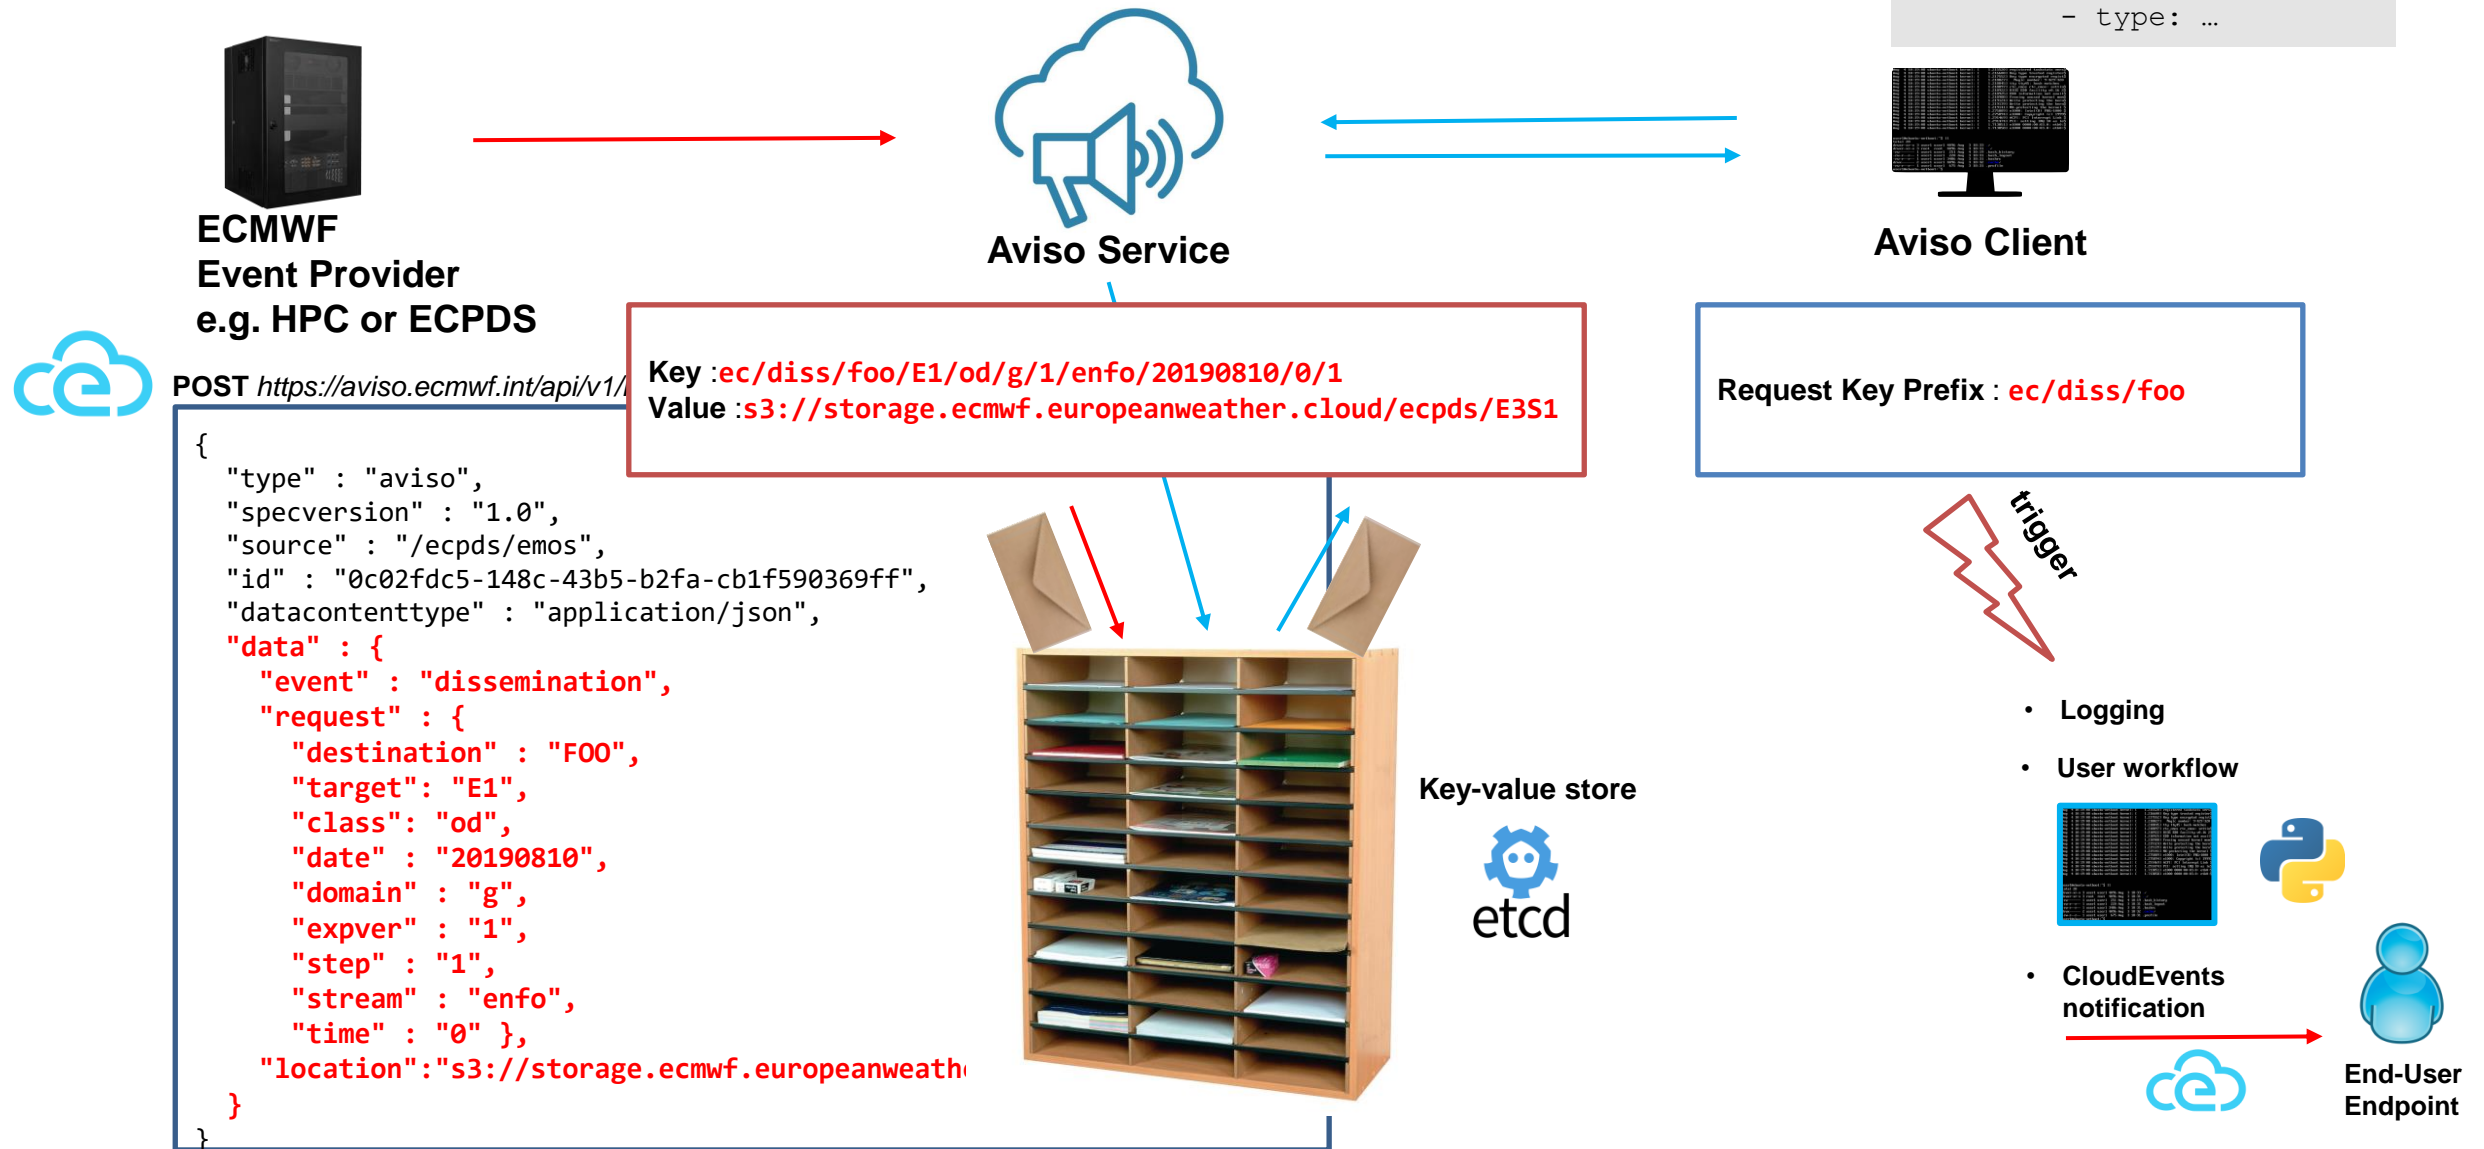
- type: …

ECMWF
Event Provider
e.g. HPC or ECPDS

Aviso Service

Aviso Client

POST https://aviso.ecmwf.int/api/v1/

Key :ec/diss/foo/E1/od/g/1/enfo/20190810/0/1
Value :s3://storage.ecmwf.europeanweather.cloud/ecpds/E3S1

Request Key Prefix : ec/diss/foo

{
"type" : "aviso",
"specversion" : "1.0",
"source" : "/ecpds/emos",
"id" : "0c02fdc5-148c-43b5-b2fa-cb1f590369ff",
"datacontenttype" : "application/json",
"data" : {
"event" : "dissemination",
"request" : {
"destination" : "FOO",
"target": "E1",
"class": "od",
"date" : "20190810",
"domain" : "g",
"expver" : "1",
"step" : "1",
"stream" : "enfo",
"time" : "0" },
"location":"s3://storage.ecmwf.europeanweath
}
}

trigger

Key-value store

etcd

• Logging
• User workflow
• CloudEvents notification

End-User Endpoint